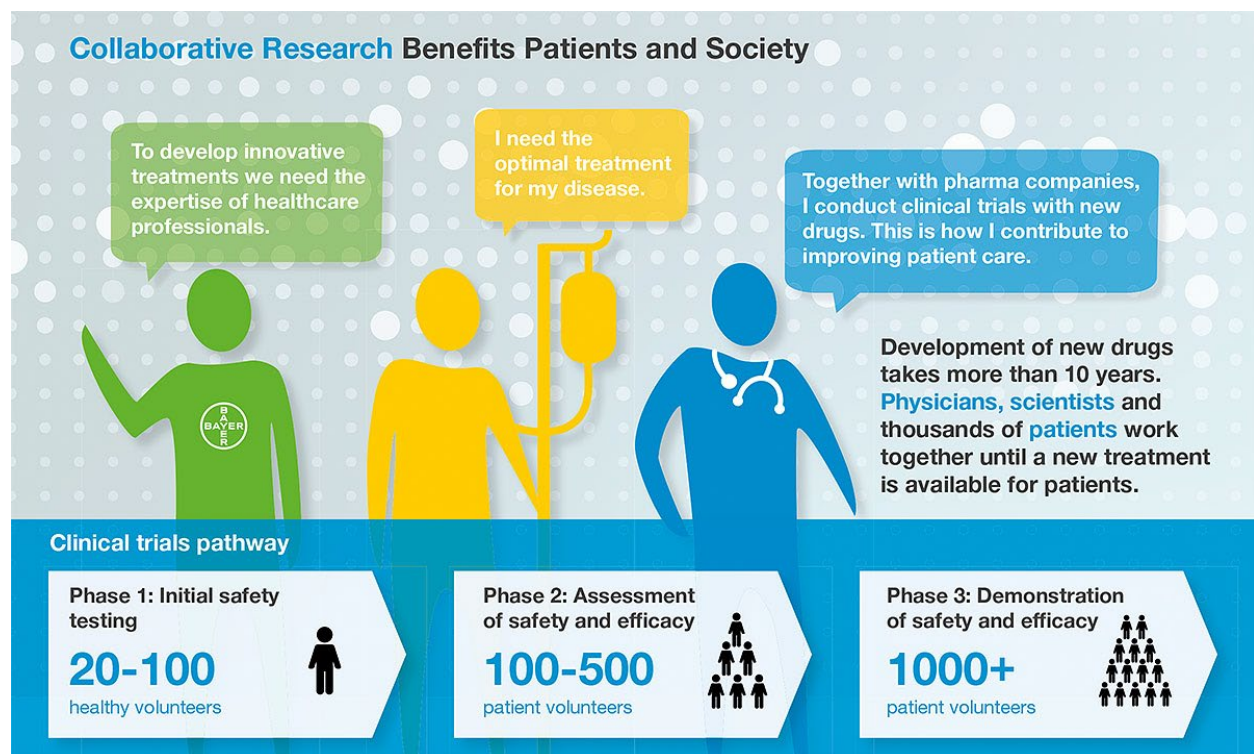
Collaborative Research Benefits Patients and Society

To develop innovative treatments we need the expertise of healthcare professionals.

I need the optimal treatment for my disease.

Together with pharma companies, I conduct clinical trials with new drugs. This is how I contribute to improving patient care.

BAYER

Development of new drugs takes more than 10 years. Physicians, scientists and thousands of patients work together until a new treatment is available for patients.

Clinical trials pathway

Phase 1: Initial safety testing
20-100
healthy volunteers

Phase 2: Assessment of safety and efficacy
100-500
patient volunteers

Phase 3: Demonstration of safety and efficacy
1000+
patient volunteers